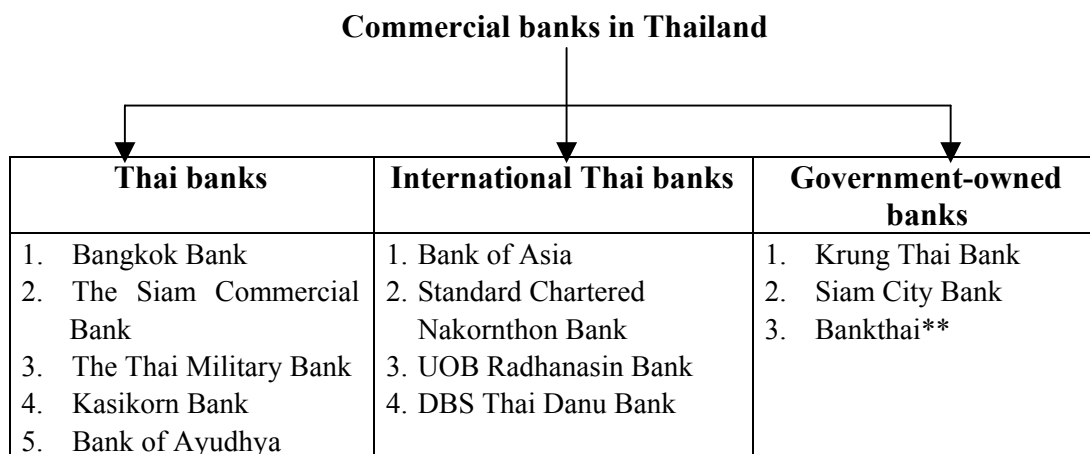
Commercial banks in Thailand

| Thai banks | International Thai banks | Government-owned banks |
|---|---|---|
| 1. Bangkok Bank<br>2. The Siam Commercial Bank<br>3. The Thai Military Bank<br>4. Kasikorn Bank<br>5. Bank of Ayudhya | 1. Bank of Asia<br>2. Standard Chartered Nakornthon Bank<br>3. UOB Radhanasin Bank<br>4. DBS Thai Danu Bank | 1. Krung Thai Bank<br>2. Siam City Bank<br>3. Bankthai** |